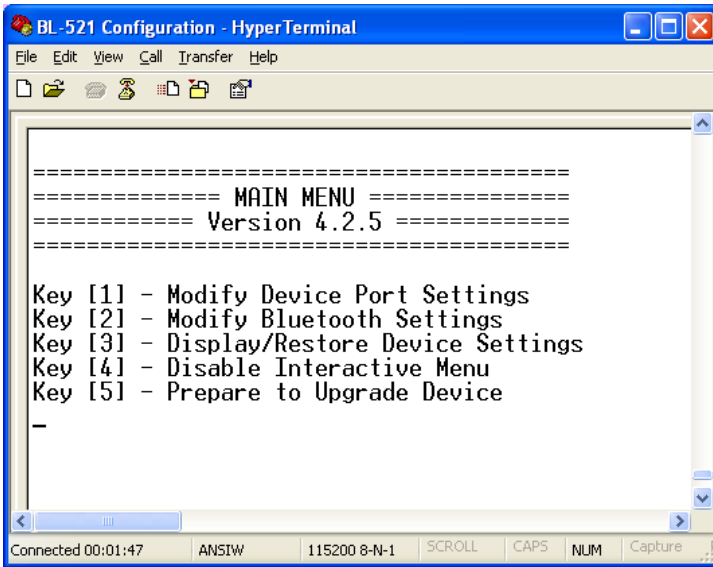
BL-521 Configuration - HyperTerminal

File Edit View Call Transfer Help

========================================
============== MAIN MENU ===============
============ Version 4.2.5 =============
========================================

Key [1] - Modify Device Port Settings
Key [2] - Modify Bluetooth Settings
Key [3] - Display/Restore Device Settings
Key [4] - Disable Interactive Menu
Key [5] - Prepare to Upgrade Device
_

Connected 00:01:47 ANSIW 115200 8-N-1 SCROLL CAPS NUM Capture